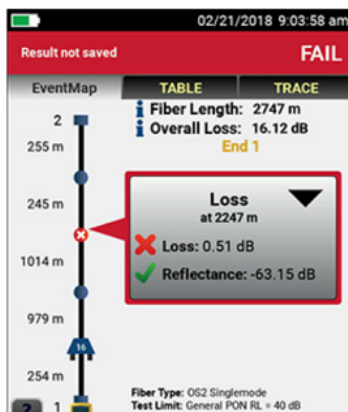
02/21/2018 9:03:58 am

Result not saved

FAIL

EventMap

TABLE

TRACE

2

Fiber Length: 2747 m

Overall Loss: 16.12 dB

End 1

255 m

245 m

Loss

at 2247 m

Loss: 0.51 dB

Reflectance: -63.15 dB

1014 m

979 m

16

254 m

?

1

Fiber Type: OS2 Singlemode

Test Limit: General PON RL = 40 dB